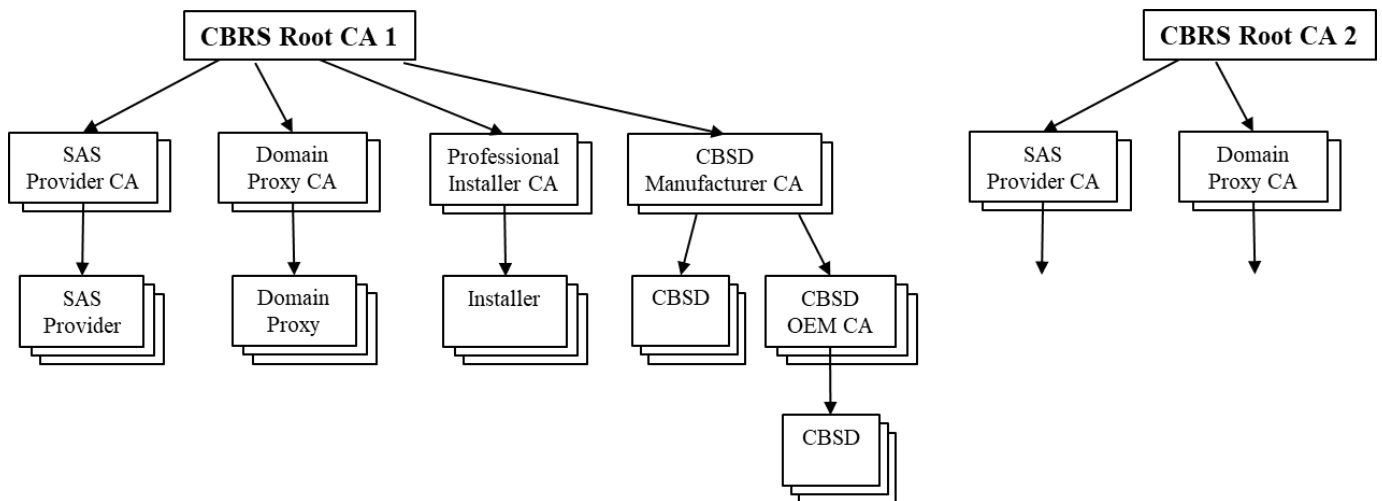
CBRS Root CA 1

SAS Provider CA

Domain Proxy CA

Professional Installer CA

CBSD Manufacturer CA

SAS Provider

Domain Proxy

Installer

CBSD

CBSD OEM CA

CBSD

CBRS Root CA 2

SAS Provider CA

Domain Proxy CA